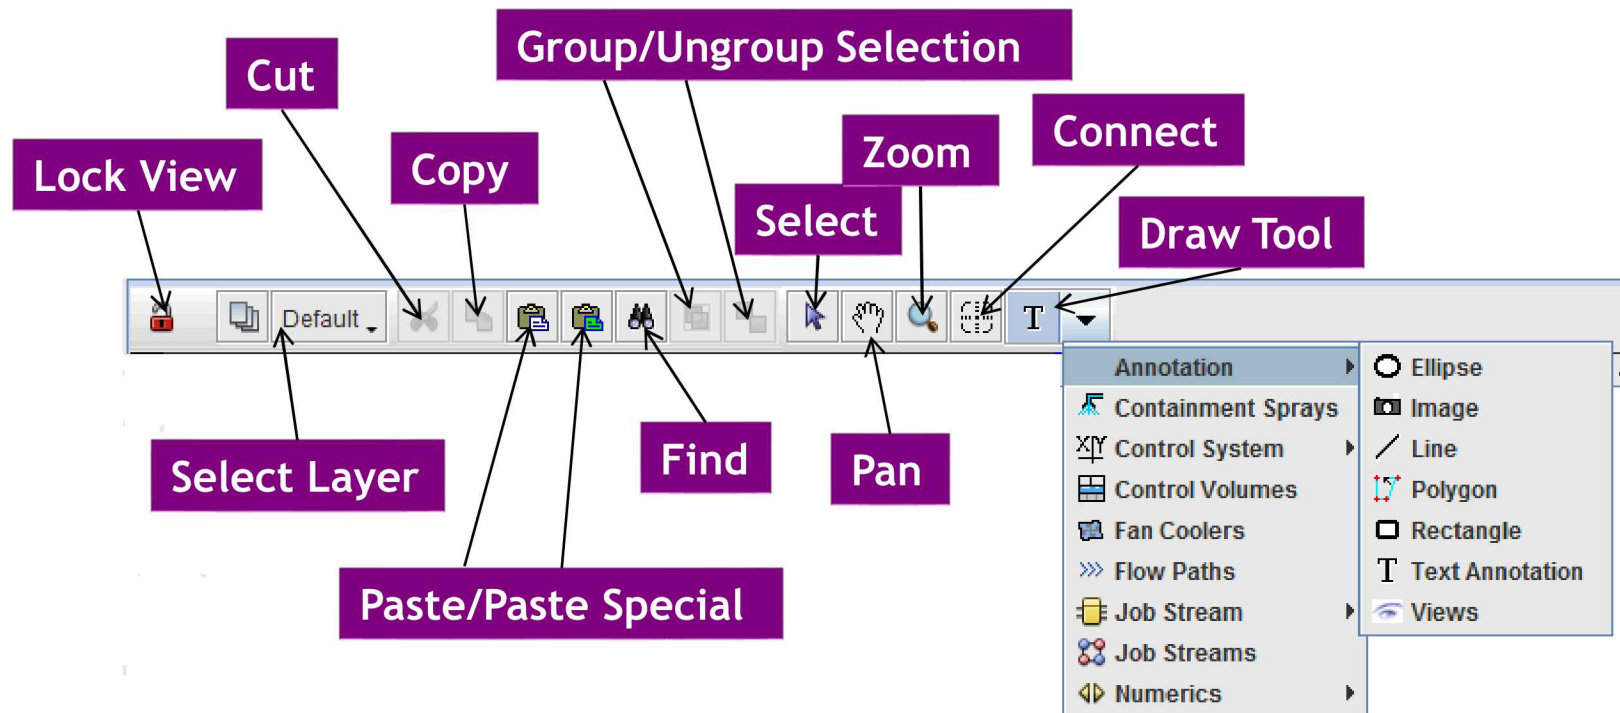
Group/Ungroup Selection

Cut

Connect

Zoom

Lock View

Copy

Select

Draw Tool

Default

T

Annotation

Containment Sprays

Control System

Control Volumes

Fan Coolers

Flow Paths

Job Stream

Job Streams

Numerics

Ellipse

Image

Line

Polygon

Rectangle

Text Annotation

Views

Select Layer

Find

Pan

Paste/Paste Special